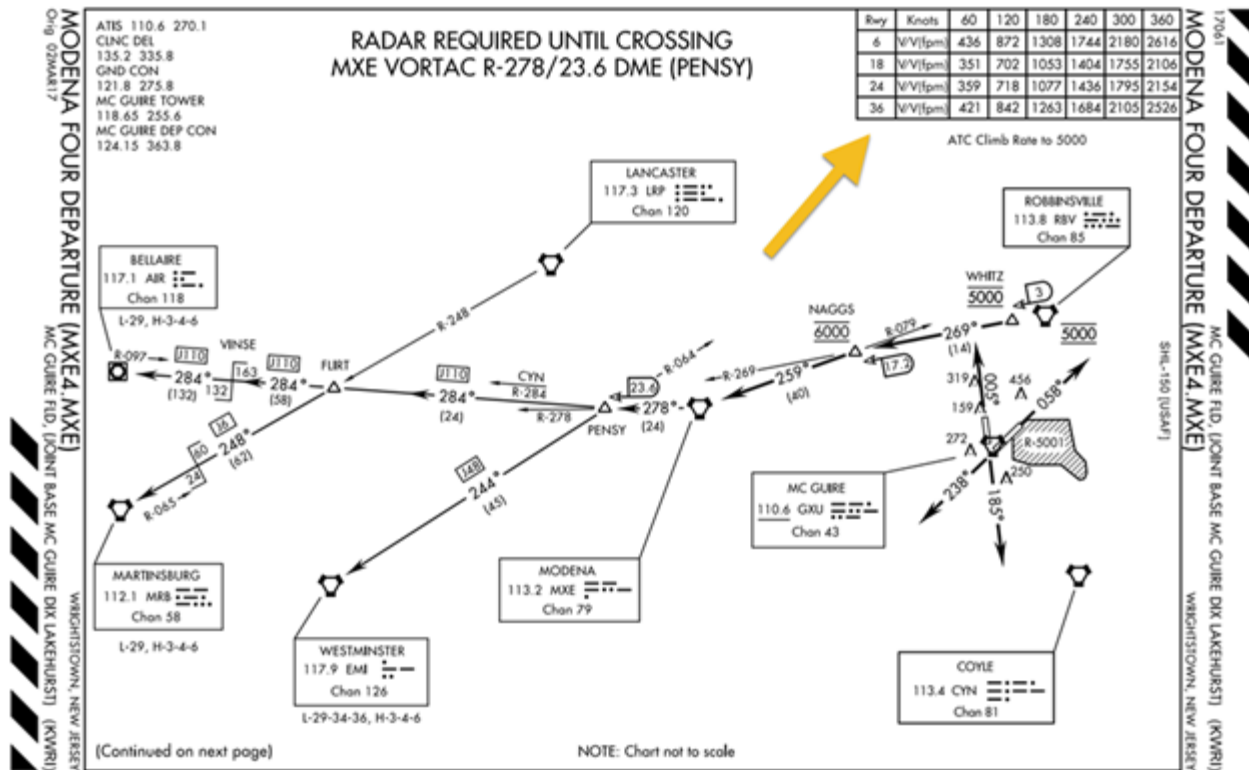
MODENA FOUR DEPARTURE (MXE4.MXE)
Orig 02MAR17
MC GUIRE FLD, (JOINT BASE MC GUIRE DIX LAKEHURST) (KWRI)
WRIGHTSTOWN, NEW JERSEY

ATIS 110.6 270.1
CLNC DEL
135.2 335.8
GND CON
121.8 275.8
MC GUIRE TOWER
118.65 255.6
MC GUIRE DEP CON
124.15 363.8

RADAR REQUIRED UNTIL CROSSING
MXE VORTAC R-278/23.6 DME (PENSY)

| Rwy | Knots | 60 | 120 | 180 | 240 | 300 | 360 |
|---|---|---|---|---|---|---|---|
| 6 | V/V(fpm) | 436 | 872 | 1308 | 1744 | 2180 | 2616 |
| 18 | V/V(fpm) | 351 | 702 | 1053 | 1404 | 1755 | 2106 |
| 24 | V/V(fpm) | 359 | 718 | 1077 | 1436 | 1795 | 2154 |
| 36 | V/V(fpm) | 421 | 842 | 1263 | 1684 | 2105 | 2526 |

ATC Climb Rate to 5000

1706

LANCASTER
117.3 LRP
Chan 120

ROBBINSVILLE
113.8 RBV
Chan 85

BELLAIRE
117.1 AIR
Chan 118
L-29, H-3-4-6

WHITZ
5000
3
5000

NAGGS
6000
R-079
17.2
269°
(14)

R-248
VINSE
R-097
J110
284°
(132)
163
132
J110
284°
(58)
FLIRT
J110
284°
(24)
CYN
R-284
R-278
R-064
R-269
23.6
PENSY
278°
(24)
259°
(40)
J6
248°
(62)
60
24
R-065
J48
244°
(45)

319
005°
456
058°
159
272
R-5001
250
238°
185°
SHL-150 (USAF)

MC GUIRE
110.6 GXU
Chan 43

MARTINSBURG
112.1 MRB
Chan 58
L-29, H-3-4-6

MODENA
113.2 MXE
Chan 79

WESTMINSTER
117.9 EMI
Chan 126
L-29-34-36, H-3-4-6

COYLE
113.4 CYN
Chan 81

(Continued on next page)
NOTE: Chart not to scale